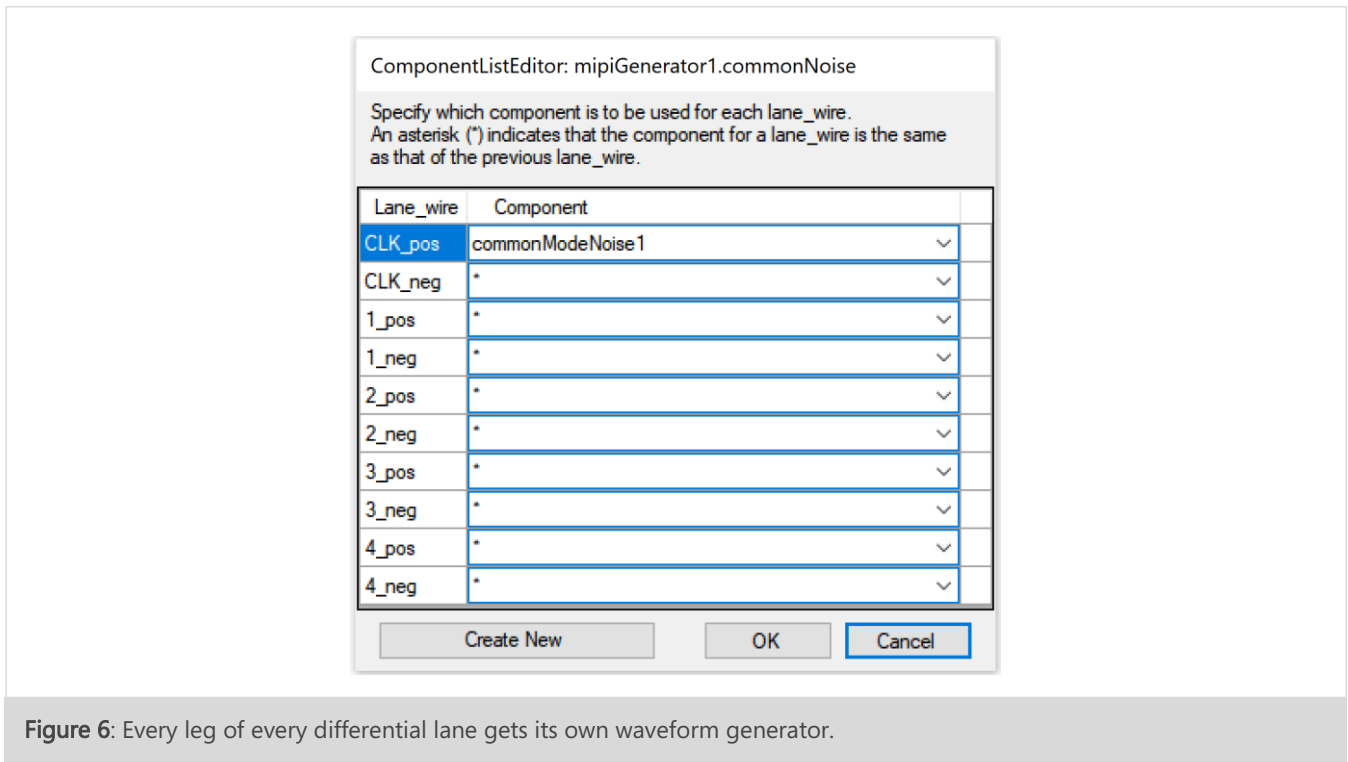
ComponentListEditor: mipiGenerator1.commonNoise

Specify which component is to be used for each lane_wire.
An asterisk (*) indicates that the component for a lane_wire is the same as that of the previous lane_wire.

| Lane_wire | Component |
|---|---|
| CLK_pos | commonModeNoise1 |
| CLK_neg | * |
| 1_pos | * |
| 1_neg | * |
| 2_pos | * |
| 2_neg | * |
| 3_pos | * |
| 3_neg | * |
| 4_pos | * |
| 4_neg | * |

Create New

OK

Cancel

Figure 6: Every leg of every differential lane gets its own waveform generator.